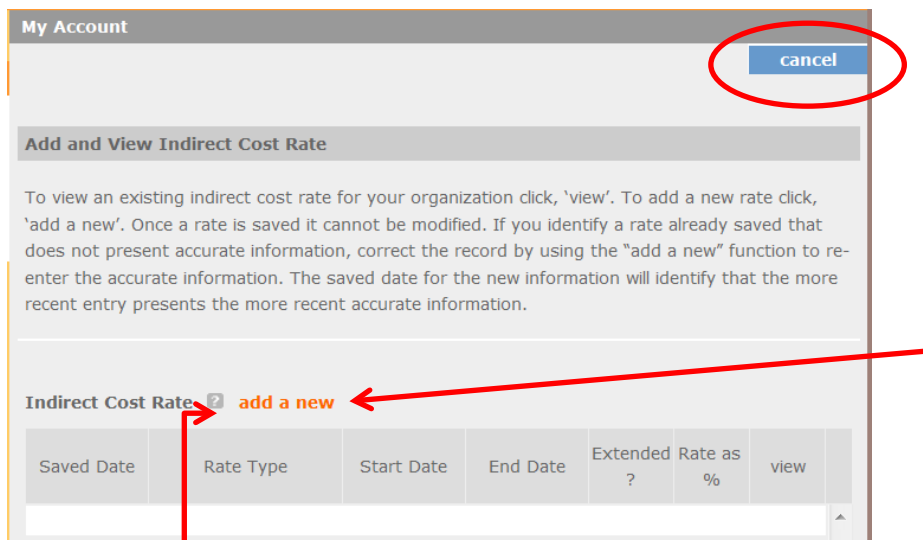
My Account

cancel

Add and View Indirect Cost Rate

To view an existing indirect cost rate for your organization click, 'view'. To add a new rate click, 'add a new'. Once a rate is saved it cannot be modified. If you identify a rate already saved that does not present accurate information, correct the record by using the "add a new" function to re-enter the accurate information. The saved date for the new information will identify that the more recent entry presents the more recent accurate information.

Indirect Cost Rate ? add a new

| Saved Date | | Rate Type | Start Date | End Date | Extended ? | Rate as % | view |
|---|---|---|---|---|---|---|---|